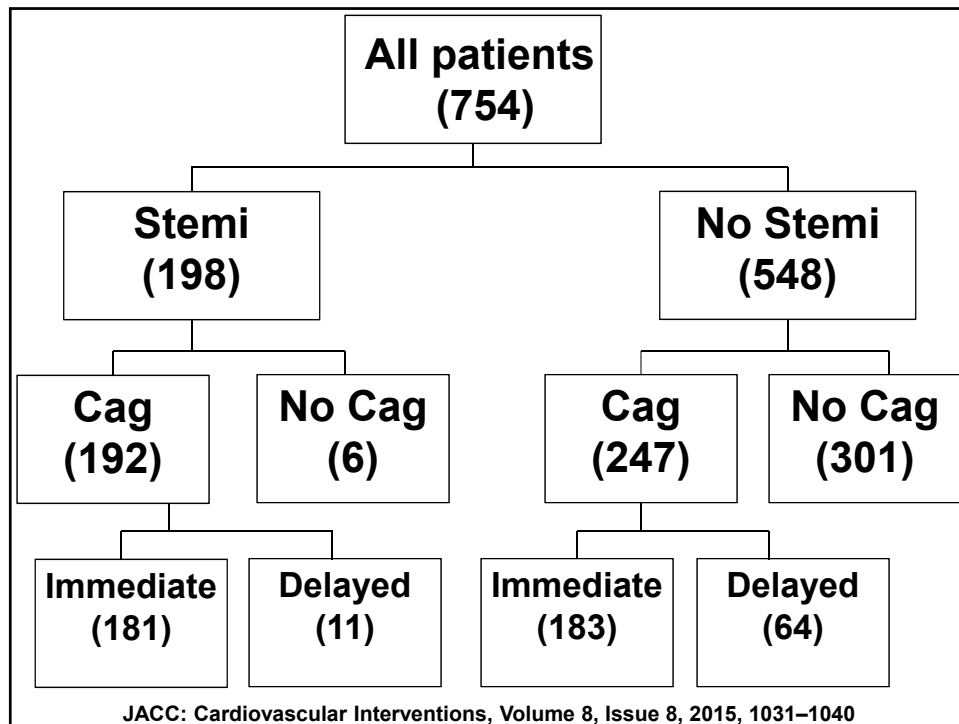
All patients
(754)

Stemi
(198)

No Stemi
(548)

Cag
(192)

No Cag
(6)

Cag
(247)

No Cag
(301)

Immediate
(181)

Delayed
(11)

Immediate
(183)

Delayed
(64)

JACC: Cardiovascular Interventions, Volume 8, Issue 8, 2015, 1031–1040